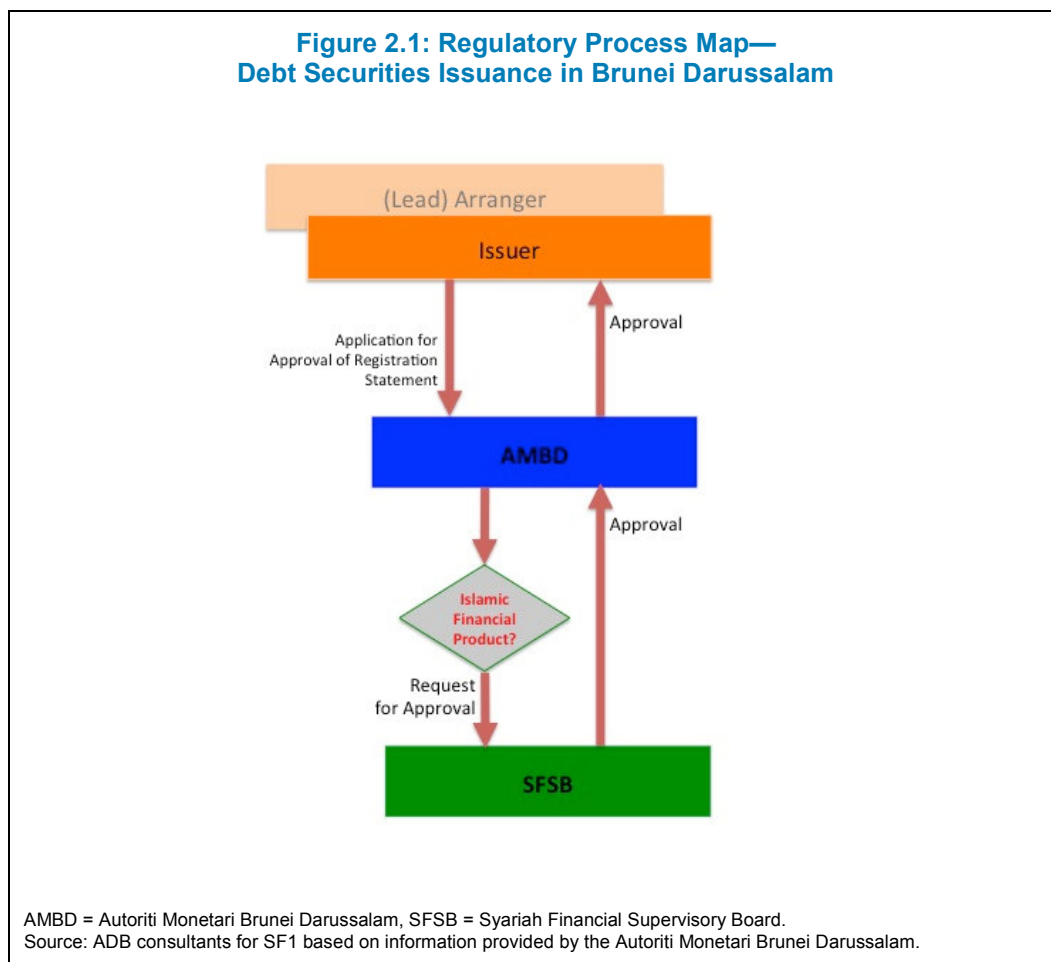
Figure 2.1: Regulatory Process Map—
Debt Securities Issuance in Brunei Darussalam

(Lead) Arranger

Issuer

Application for Approval of Registration Statement

Approval

AMBD

Approval

Islamic Financial Product?

Request for Approval

SFSB

AMBD = Autoriti Monetari Brunei Darussalam, SFSB = Syariah Financial Supervisory Board.
Source: ADB consultants for SF1 based on information provided by the Autoriti Monetari Brunei Darussalam.